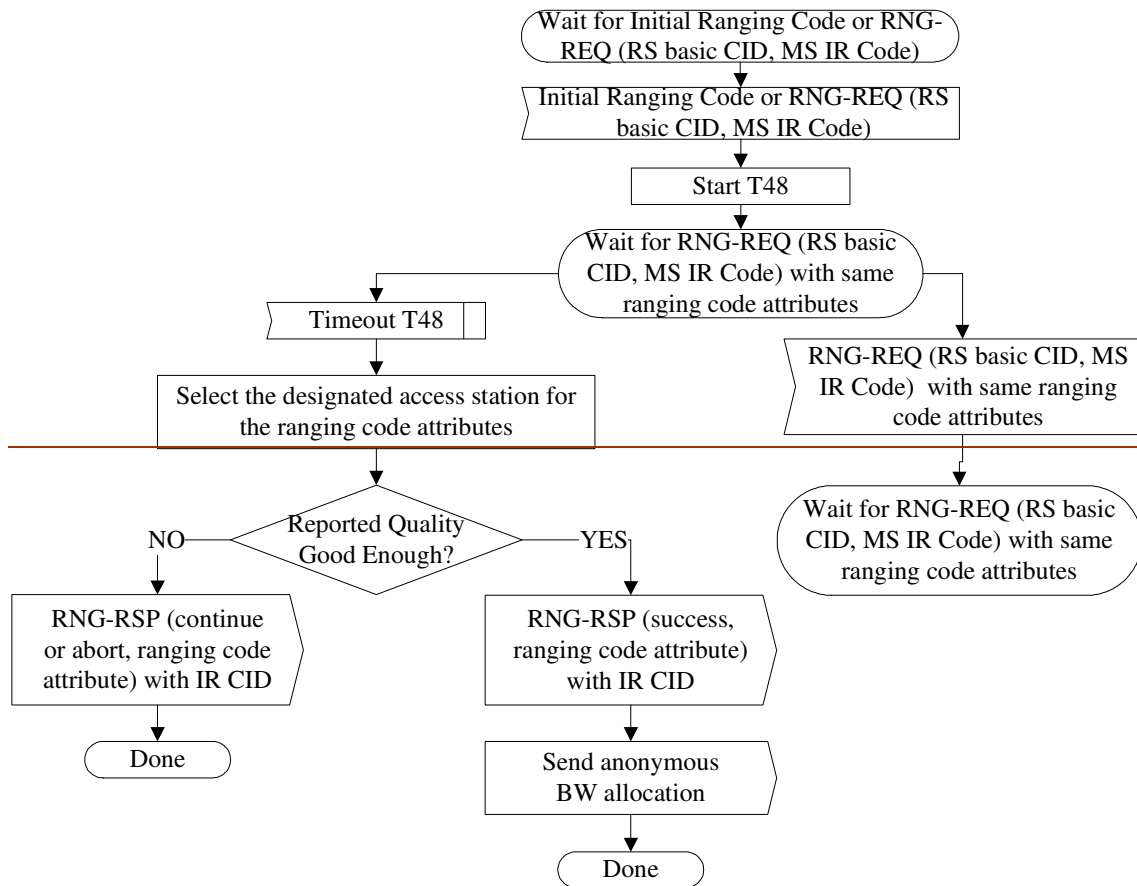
Wait for Initial Ranging Code or RNG-REQ (RS basic CID, MS IR Code)

Initial Ranging Code or RNG-REQ (RS basic CID, MS IR Code)

Start T48

Wait for RNG-REQ (RS basic CID, MS IR Code) with same ranging code attributes

Timeout T48

Select the designated access station for the ranging code attributes

RNG-REQ (RS basic CID, MS IR Code) with same ranging code attributes

Wait for RNG-REQ (RS basic CID, MS IR Code) with same ranging code attributes

NO

Reported Quality Good Enough?

YES

RNG-RSP (continue or abort, ranging code attribute) with IR CID

Done

RNG-RSP (success, ranging code attribute) with IR CID

Send anonymous BW allocation

Done